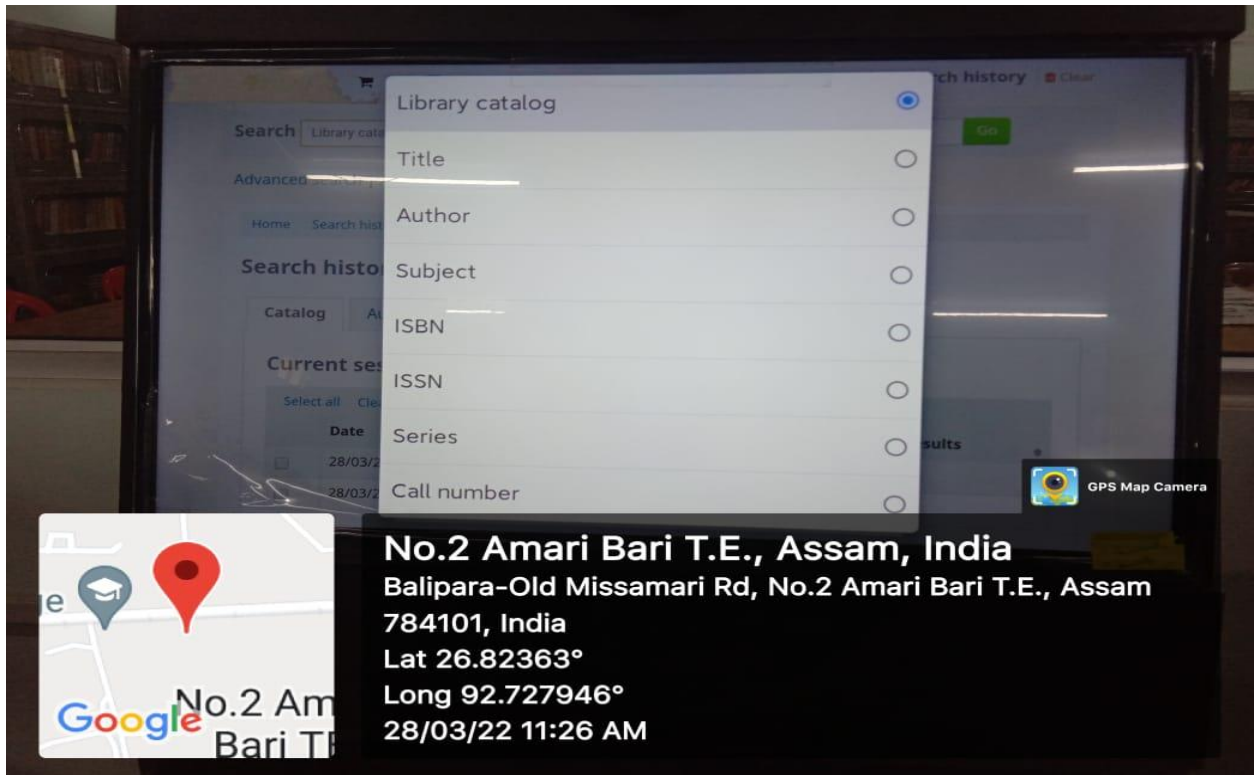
Search history Clear

Search Library cata

Go

Advanced search

Home Search hist

Search histor

Catalog Au

Current ses

Select all Cle

Date

28/03/2

28/03/2

sults

Library catalog

Title

Author

Subject

ISBN

ISSN

Series

Call number

GPS Map Camera

e

Google No.2 Am Bari TE

No.2 Amari Bari T.E., Assam, India
Balipara-Old Missamari Rd, No.2 Amari Bari T.E., Assam 784101, India
Lat 26.82363°
Long 92.727946°
28/03/22 11:26 AM